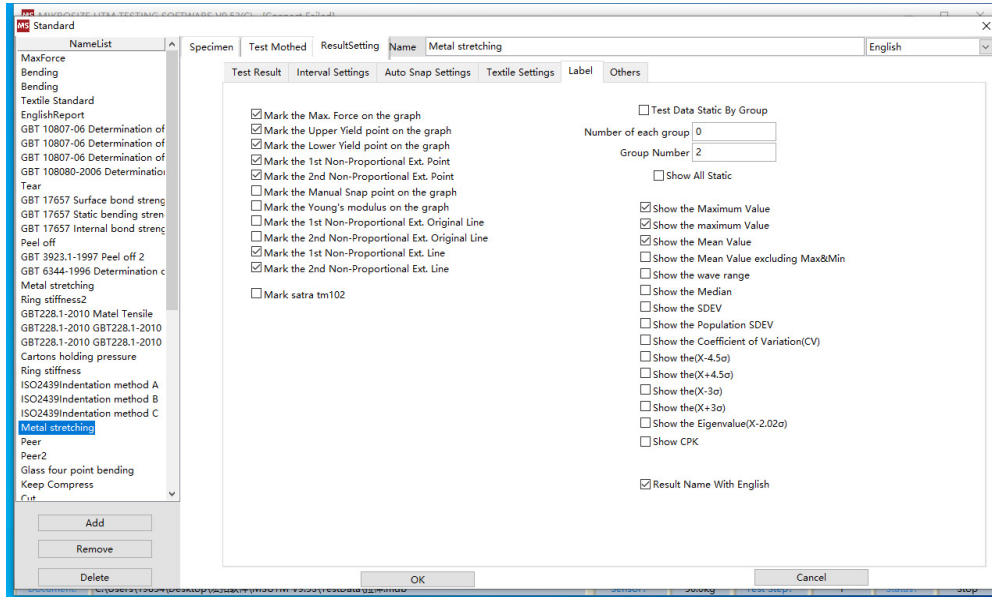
MS Standard

NameList
MaxForce
Bending
Bending
Textile Standard
EnglishReport
GBT 10807-06 Determination of
GBT 10807-06 Determination of
GBT 10807-06 Determination of
GBT 108080-2006 Determinatio
Tear
GBT 17657 Surface bond streng
GBT 17657 Static bending stren
GBT 17657 Internal bond streng
Peel off
GBT 3923.1-1997 Peel off 2
GBT 6344-1996 Determination c
Metal stretching
Ring stiffness2
GBT228.1-2010 Matel Tensile
GBT228.1-2010 GBT228.1-2010
GBT228.1-2010 GBT228.1-2010
Cartons holding pressure
Ring stiffness
ISO2439Indentation method A
ISO2439Indentation method B
ISO2439Indentation method C
Metal stretching
Peer
Peer2
Glass four point bending
Keep Compress
Cut

Add
Remove
Delete

Specimen | Test Mothed | ResultSetting | Name | Metal stretching | English

Test Result | Interval Settings | Auto Snap Settings | Textile Settings | Label | Others

☑ Mark the Max. Force on the graph
☑ Mark the Upper Yield point on the graph
☑ Mark the Lower Yield point on the graph
☑ Mark the 1st Non-Proportional Ext. Point
☑ Mark the 2nd Non-Proportional Ext. Point
☐ Mark the Manual Snap point on the graph
☐ Mark the Young's modulus on the graph
☐ Mark the 1st Non-Proportional Ext. Original Line
☐ Mark the 2nd Non-Proportional Ext. Original Line
☑ Mark the 1st Non-Proportional Ext. Line
☑ Mark the 2nd Non-Proportional Ext. Line

☐ Mark satra tm102

☐ Test Data Static By Group
Number of each group 0
Group Number 2
☐ Show All Static

☑ Show the Maximum Value
☑ Show the maximum Value
☑ Show the Mean Value
☐ Show the Mean Value excluding Max&Min
☐ Show the wave range
☐ Show the Median
☐ Show the SDEV
☐ Show the Population SDEV
☐ Show the Coefficient of Variation(CV)
☐ Show the(X-4.5σ)
☐ Show the(X+4.5σ)
☐ Show the(X-3σ)
☐ Show the(X+3σ)
☐ Show the Eigenvalue(X-2.02σ)
☐ Show CPK

☑ Result Name With English

OK
Cancel